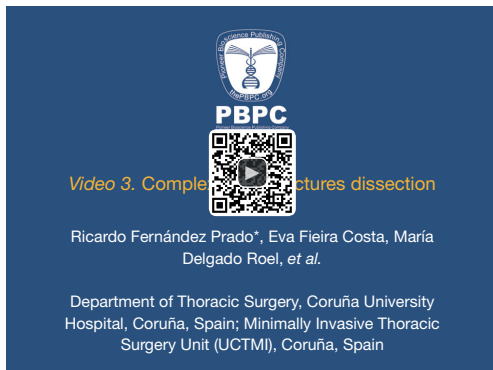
Pioneer Bioscience Publishing Company
thePBPC.org

PBPC

*Video 3.* Comple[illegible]ctures dissection

Ricardo Fernández Prado*, Eva Fieira Costa, María Delgado Roel, *et al.*

Department of Thoracic Surgery, Coruña University Hospital, Coruña, Spain; Minimally Invasive Thoracic Surgery Unit (UCTMI), Coruña, Spain